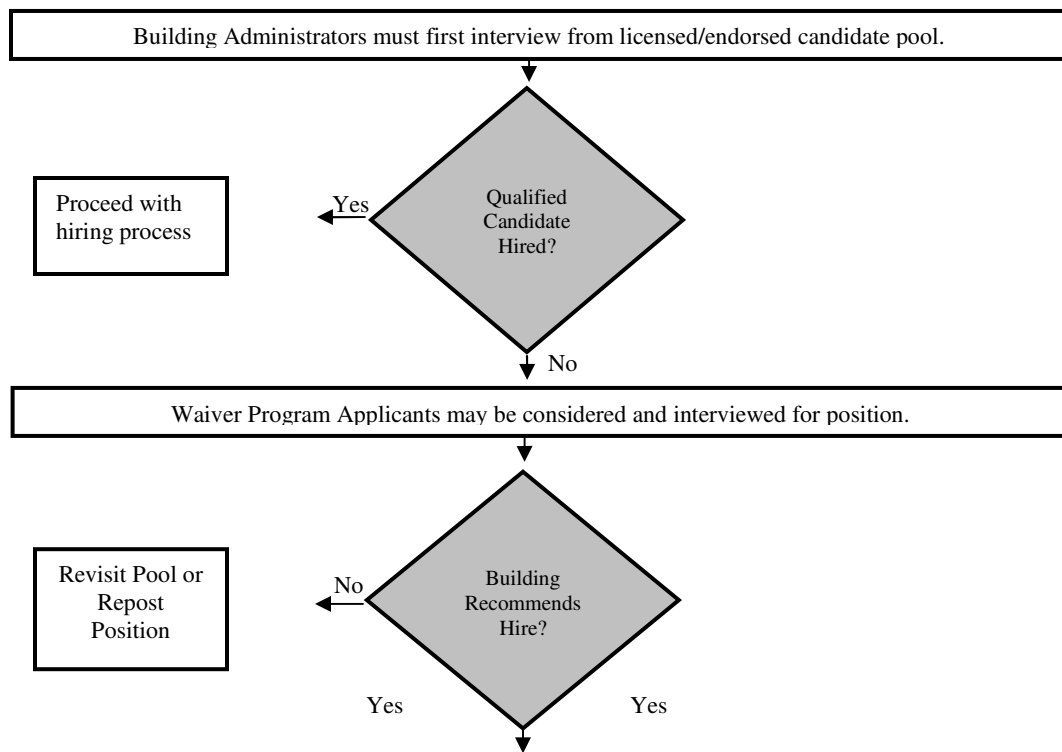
Building Administrators must first interview from licensed/endorsed candidate pool.

Proceed with hiring process

Yes

Qualified Candidate Hired?

No

Waiver Program Applicants may be considered and interviewed for position.

Revisit Pool or Repost Position

No

Building Recommends Hire?

Yes

Yes